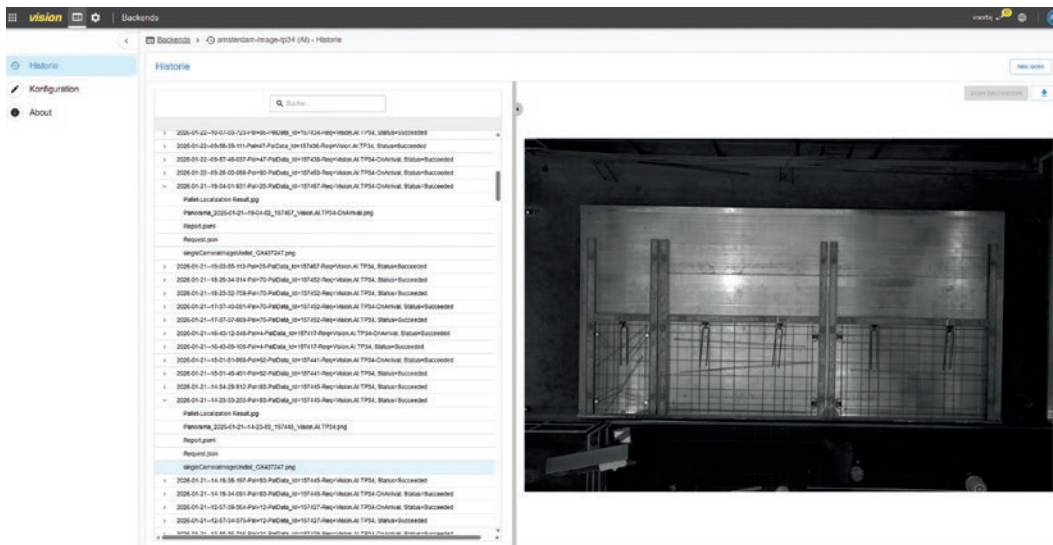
vision | Backends

Backends > amsterdam-image-tp34 (All) - Historie

Historie
Konfiguration
About

Historie

Q Suche...

2026-01-22--10-07-03-723-Pal=85-PalData_Id=157434-Req=Vision.AI.TP34, Status=Succeeded
2026-01-22--09-58-39-111-Pal=47-PalData_Id=157436-Req=Vision.AI.TP34, Status=Succeeded
2026-01-22--09-57-48-037-Pal=47-PalData_Id=157438-Req=Vision.AI.TP34-OnArrival, Status=Succeeded
2026-01-22--09-26-00-068-Pal=80-PalData_Id=157463-Req=Vision.AI.TP34, Status=Succeeded
2026-01-21--19-04-01-931-Pal=25-PalData_Id=157467-Req=Vision.AI.TP34-OnArrival, Status=Succeeded
Pallet-Localization Result.jpg
Panorama_2026-01-21--19-04-02_157467_Vision.AI.TP34-OnArrival.png
Report.json
Request.json
singleCameraImageUndist_GX437247.png
2026-01-21--19-03-55-113-Pal=25-PalData_Id=157467-Req=Vision.AI.TP34, Status=Succeeded
2026-01-21--18-29-34-514-Pal=70-PalData_Id=157452-Req=Vision.AI.TP34, Status=Succeeded
2026-01-21--18-23-32-709-Pal=70-PalData_Id=157452-Req=Vision.AI.TP34, Status=Succeeded
2026-01-21--17-37-40-081-Pal=70-PalData_Id=157452-Req=Vision.AI.TP34-OnArrival, Status=Succeeded
2026-01-21--17-37-37-603-Pal=70-PalData_Id=157452-Req=Vision.AI.TP34, Status=Succeeded
2026-01-21--16-43-12-348-Pal=4-PalData_Id=157417-Req=Vision.AI.TP34-OnArrival, Status=Succeeded
2026-01-21--16-43-09-105-Pal=4-PalData_Id=157417-Req=Vision.AI.TP34, Status=Succeeded
2026-01-21--15-01-51-868-Pal=92-PalData_Id=157441-Req=Vision.AI.TP34-OnArrival, Status=Succeeded
2026-01-21--15-01-46-451-Pal=92-PalData_Id=157441-Req=Vision.AI.TP34, Status=Succeeded
2026-01-21--14-54-29-812-Pal=83-PalData_Id=157445-Req=Vision.AI.TP34, Status=Succeeded
2026-01-21--14-23-53-203-Pal=83-PalData_Id=157445-Req=Vision.AI.TP34, Status=Succeeded
Pallet-Localization Result.jpg
Panorama_2026-01-21--14-23-53_157445_Vision.AI.TP34.png
Report.json
Request.json
singleCameraImageUndist_GX437247.png
2026-01-21--14-16-56-107-Pal=83-PalData_Id=157445-Req=Vision.AI.TP34, Status=Succeeded
2026-01-21--14-16-34-091-Pal=83-PalData_Id=157445-Req=Vision.AI.TP34, Status=Succeeded
2026-01-21--12-57-39-364-Pal=12-PalData_Id=157427-Req=Vision.AI.TP34-OnArrival, Status=Succeeded
2026-01-21--12-57-34-573-Pal=12-PalData_Id=157427-Req=Vision.AI.TP34, Status=Succeeded
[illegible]